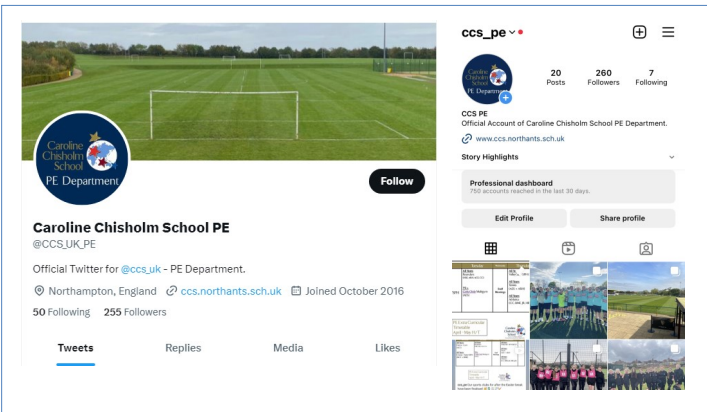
Caroline Chisholm School
PE Department

Follow

Caroline Chisholm School PE
@CCS_UK_PE

Official Twitter for @ccs_uk - PE Department.

Northampton, England ccs.northants.sch.uk Joined October 2016

50 Following 255 Followers

Tweets Replies Media Likes

ccs_pe

Caroline Chisholm School
PE Department

20 Posts 260 Followers 7 Following

CCS PE
Official Account of Caroline Chisholm School PE Department.
www.ccs.northants.sch.uk

Story Highlights

Professional dashboard
750 accounts reached in the last 30 days.

Edit Profile Share profile

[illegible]